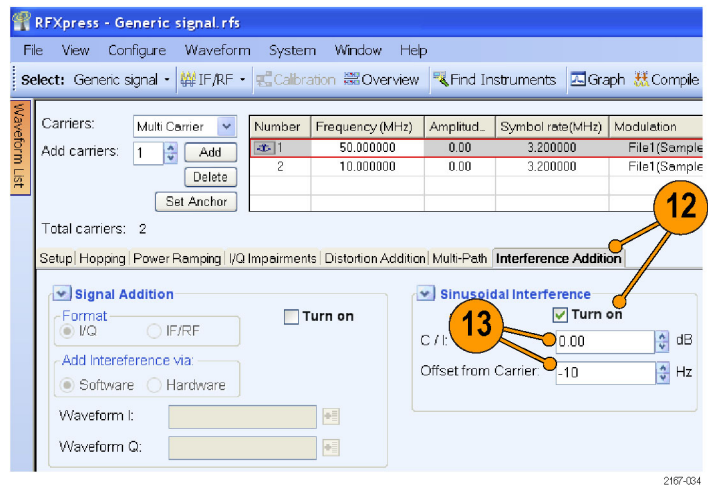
RFXpress - Generic signal.rfs

File View Configure Waveform System Window Help

Select: Generic signal IF/RF Calibration Overview Find Instruments Graph Compile

Waveform List

Carriers: Multi Carrier

Add carriers: 1 Add

Delete

Set Anchor

| Number | Frequency (MHz) | Amplitud.. | Symbol rate(MHz) | Modulation |
|---|---|---|---|---|
| 1 | 50.000000 | 0.00 | 3.200000 | File1(Sample |
| 2 | 10.000000 | 0.00 | 3.200000 | File1(Sample |

Total carriers: 2

12

Setup Hopping Power Ramping I/Q Impairments Distortion Addition Multi-Path Interference Addition

Signal Addition

Format

I/Q IF/RF

Turn on

Add Intereference via:

Software Hardware

Waveform I:

Waveform Q:

Sinusoidal Interference

Turn on

13

C / I: 0.00 dB

Offset from Carrier: -10 Hz

2167-034